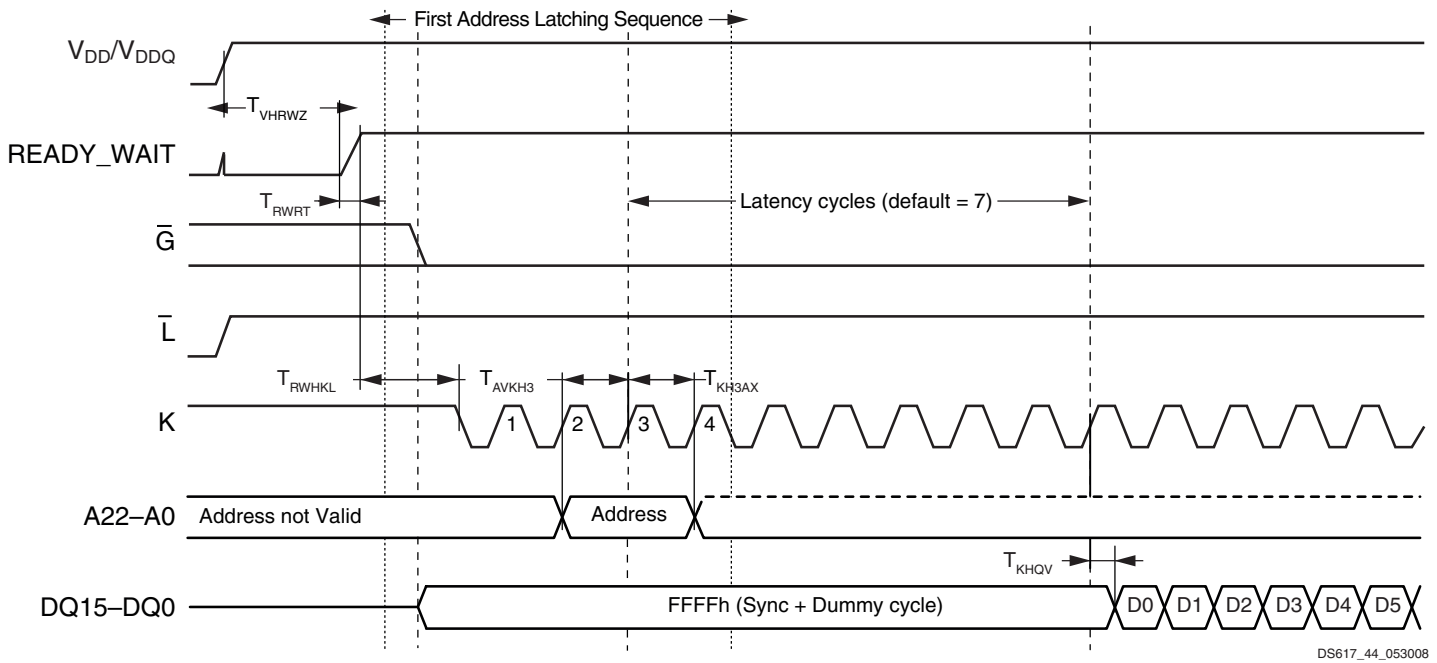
First Address Latching Sequence

$V_{DD}/V_{DDQ}$

$T_{VHRWZ}$

READY_WAIT

$T_{RWRT}$

Latency cycles (default = 7)

$\overline{G}$

$\overline{L}$

$T_{RWHKL}$

$T_{AVKH3}$

$T_{KH3AX}$

K

1

2

3

4

A22–A0

Address not Valid

Address

$T_{KHQV}$

DQ15–DQ0

FFFFh (Sync + Dummy cycle)

D0

D1

D2

D3

D4

D5

DS617_44_053008